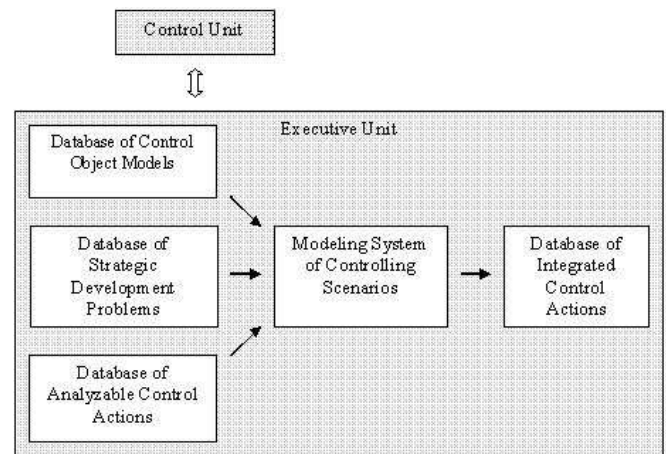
Control Unit

Executive Unit

Database of Control Object Models

Database of Strategic Development Problems

Database of Analyzable Control Actions

Modeling System of Controlling Scenarios

Database of Integrated Control Actions